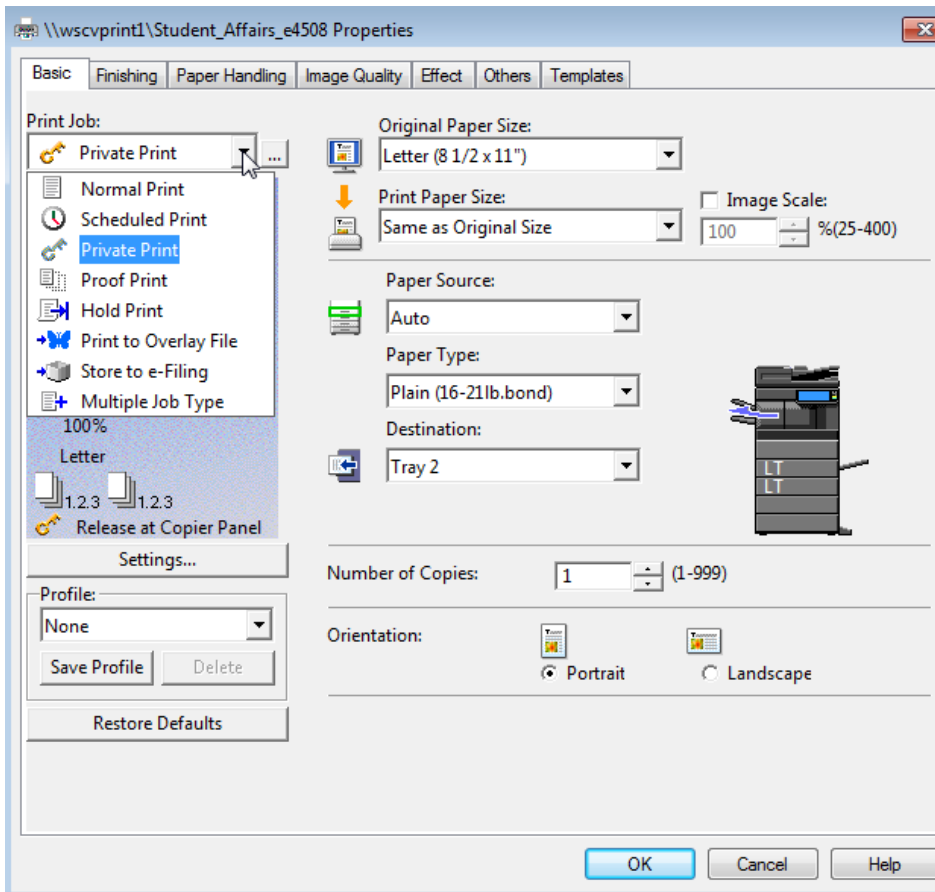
\\wscvprint1\Student_Affairs_e4508 Properties

Basic | Finishing | Paper Handling | Image Quality | Effect | Others | Templates

Print Job:
Private Print
...
Normal Print
Scheduled Print
Private Print
Proof Print
Hold Print
Print to Overlay File
Store to e-Filing
Multiple Job Type
100%
Letter
1.2.3 1.2.3
Release at Copier Panel

Settings...

Profile:
None
Save Profile | Delete

Restore Defaults

Original Paper Size:
Letter (8 1/2 x 11")

Print Paper Size:
Same as Original Size

Image Scale:
100 %(25-400)

Paper Source:
Auto

Paper Type:
Plain (16-21lb.bond)

Destination:
Tray 2

LT
LT

Number of Copies: 1 (1-999)

Orientation:
Portrait
Landscape

OK | Cancel | Help